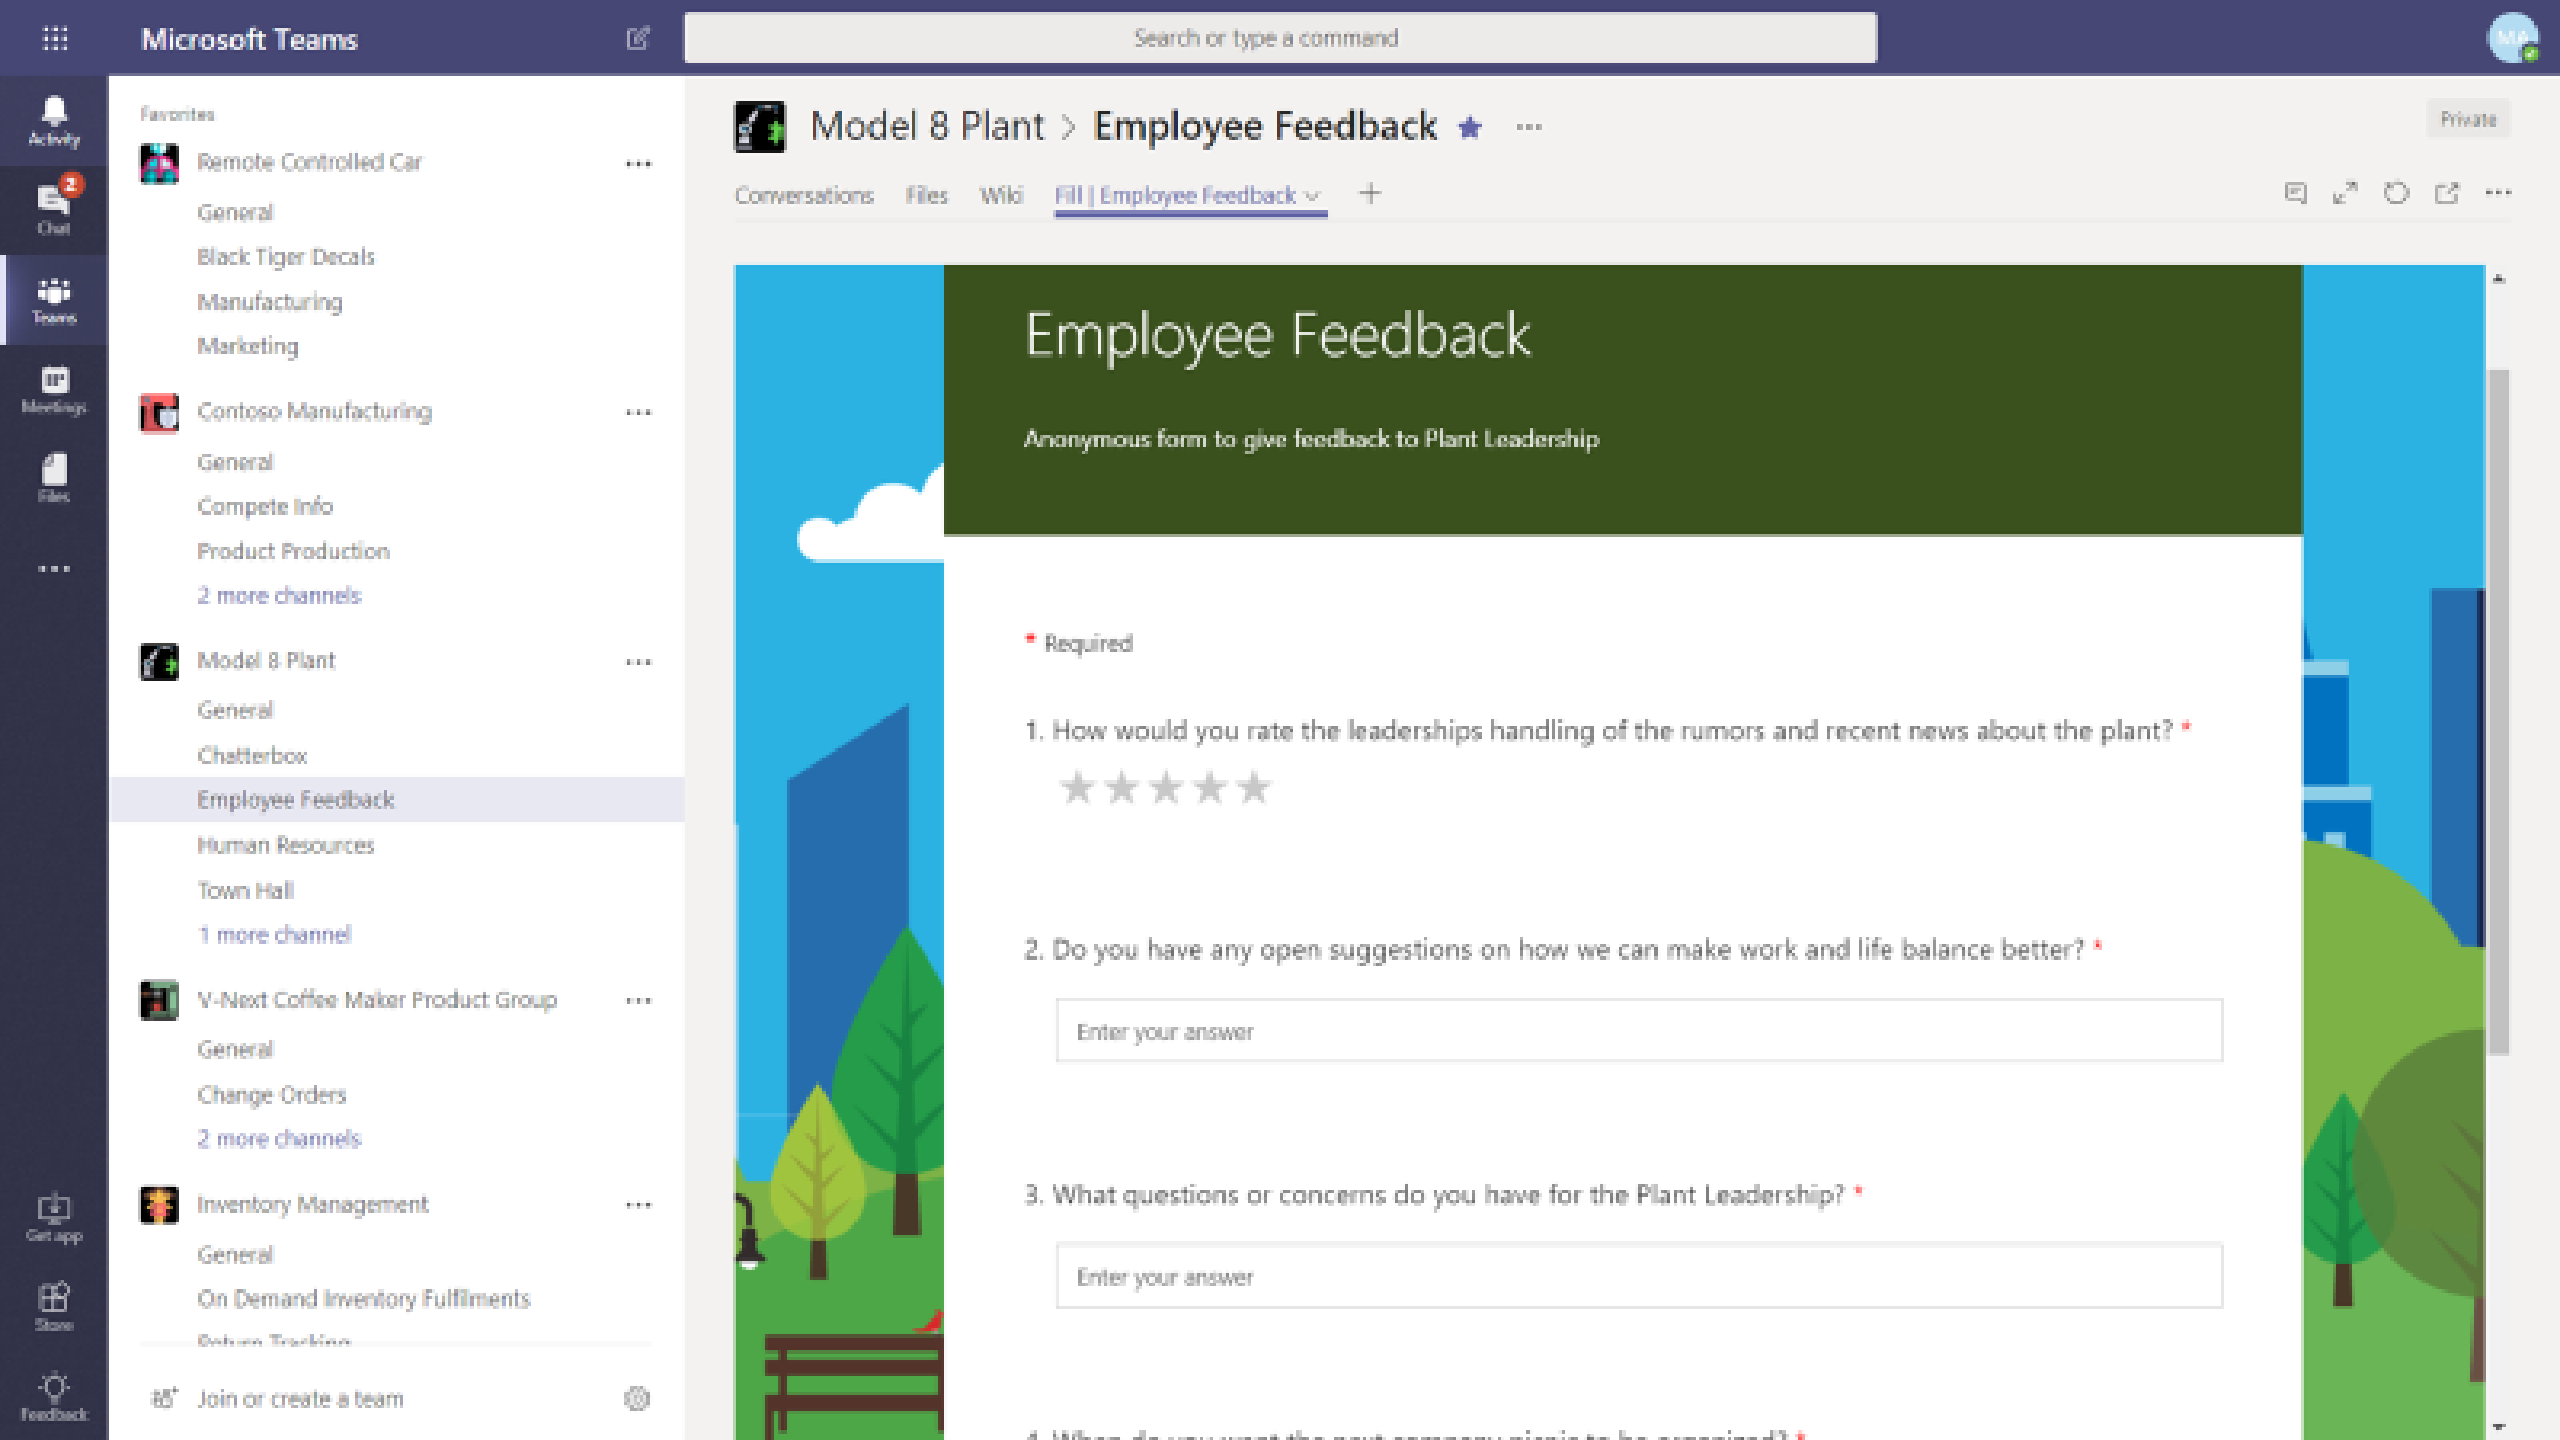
Microsoft Teams

Search or type a command

Activity
2
Chat
Teams
Meetings
Files
...
Get app
Store
Feedback

Favorites

Remote Controlled Car ...
General
Black Tiger Decals
Manufacturing
Marketing

Contoso Manufacturing ...
General
Compete Info
Product Production
2 more channels

Model 8 Plant ...
General
Chatterbox
Employee Feedback
Human Resources
Town Hall
1 more channel

V-Next Coffee Maker Product Group ...
General
Change Orders
2 more channels

Inventory Management ...
General
On Demand Inventory Fulfilments
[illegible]

Join or create a team

Model 8 Plant > Employee Feedback ...

Private

Conversations Files Wiki Fill | Employee Feedback +

Employee Feedback

Anonymous form to give feedback to Plant Leadership

* Required

1. How would you rate the leaderships handling of the rumors and recent news about the plant? *

2. Do you have any open suggestions on how we can make work and life balance better? *

Enter your answer

3. What questions or concerns do you have for the Plant Leadership? *

Enter your answer

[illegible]